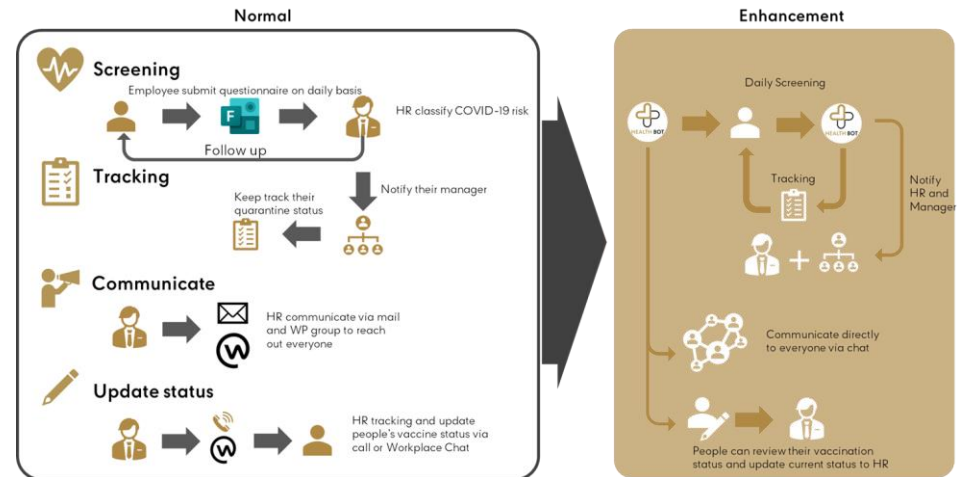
Normal

Screening

Employee submit questionnaire on daily basis

HR classify COVID-19 risk

Follow up

Tracking

Notify their manager

Keep track their quarantine status

Communicate

HR communicate via mail and WP group to reach out everyone

Update status

HR tracking and update people's vaccine status via call or Workplace Chat

Enhancement

Daily Screening

HEALTH BOT

HEALTH BOT

Tracking

Notify HR and Manager

Communicate directly to everyone via chat

People can review their vaccination status and update current status to HR